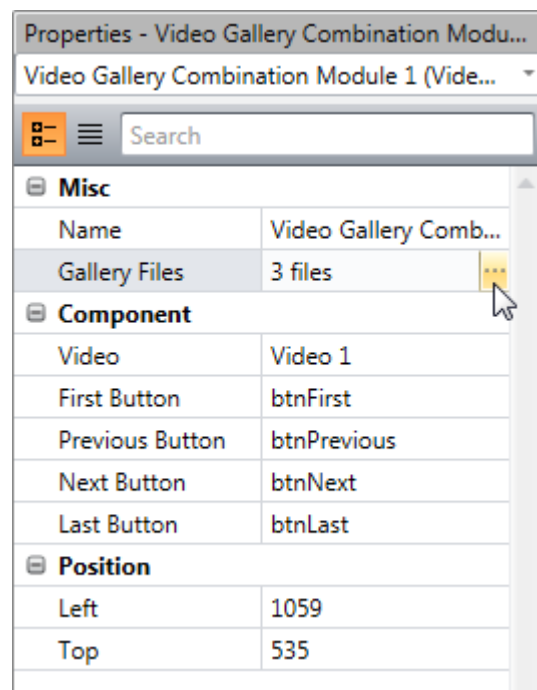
Properties - Video Gallery Combination Modu...

Video Gallery Combination Module 1 (Vide...

Search

Misc

| | |
|---|---|
| Name | Video Gallery Comb... |
| Gallery Files | 3 files ... |

Component

| | |
|---|---|
| Video | Video 1 |
| First Button | btnFirst |
| Previous Button | btnPrevious |
| Next Button | btnNext |
| Last Button | btnLast |

Position

| | |
|---|---|
| Left | 1059 |
| Top | 535 |